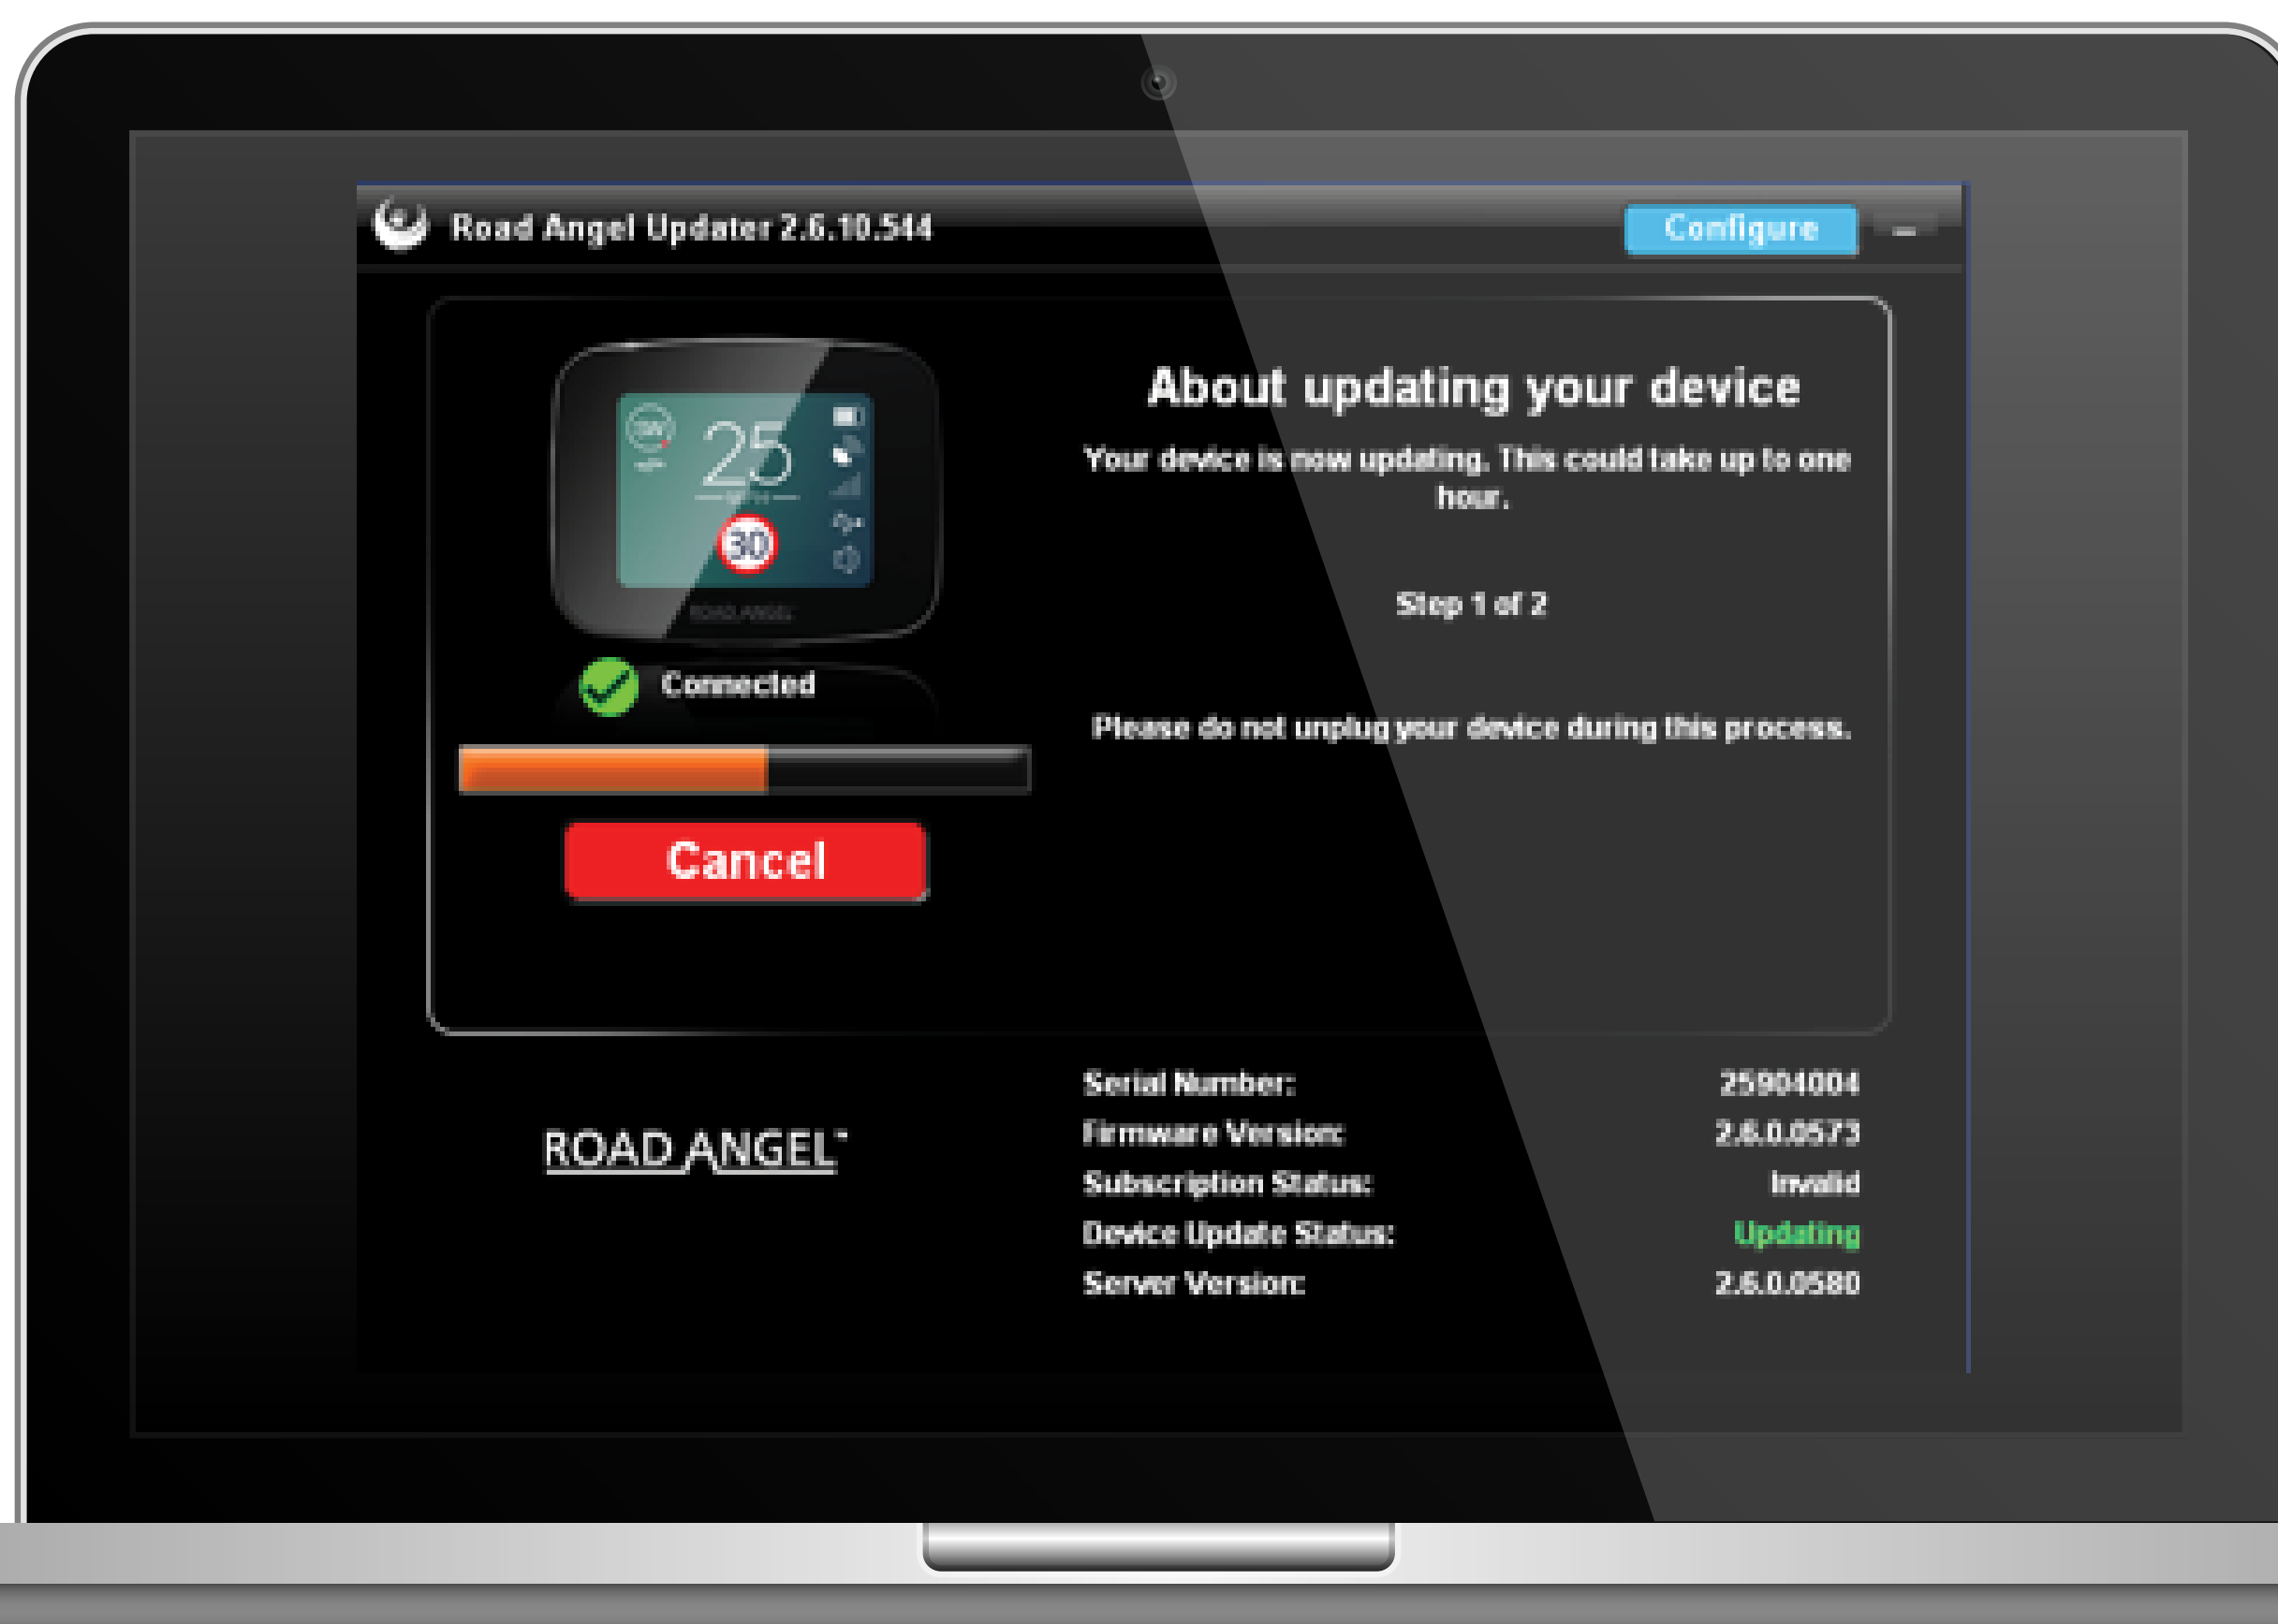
Road Angel Updater 2.6.10.544

Configure

-

25

30

ROAD ANGEL

Connected

Cancel

About updating your device

Your device is now updating. This could take up to one hour.

Step 1 of 2

Please do not unplug your device during this process.

ROAD ANGEL

| | |
|---|---|
| Serial Number: | 25904004 |
| Firmware Version: | 2.6.0.0573 |
| Subscription Status: | Invalid |
| Device Update Status: | Updating |
| Server Version: | 2.6.0.0580 |